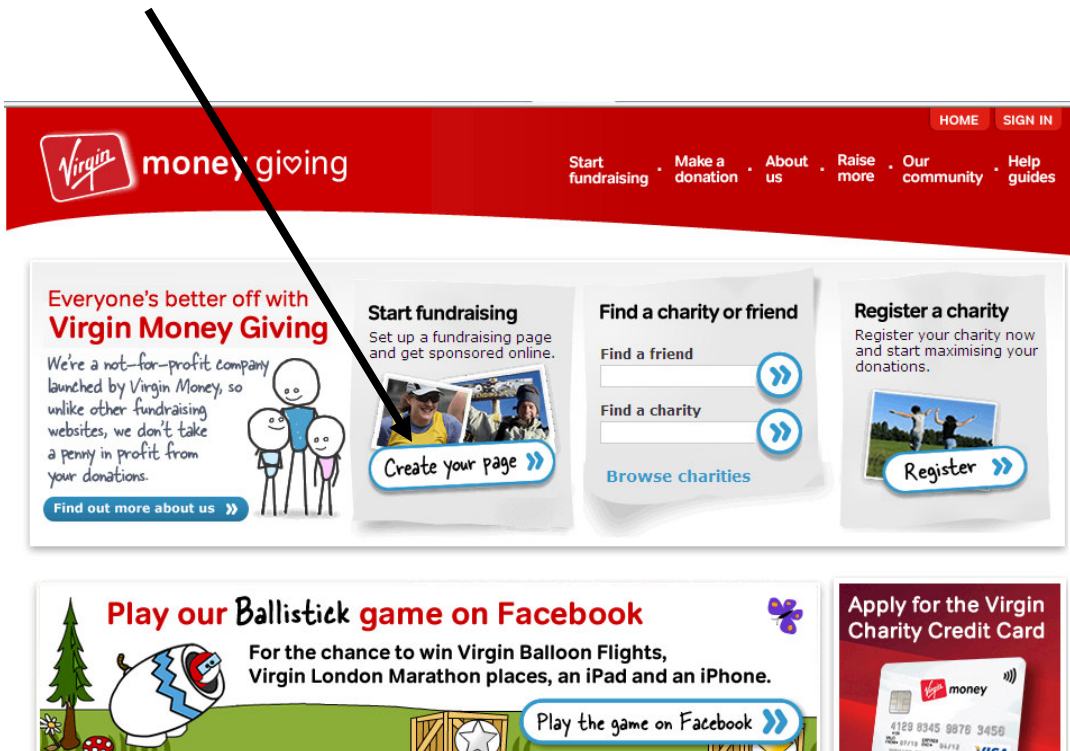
HOME SIGN IN

Virgin money giving

Start fundraising · Make a donation · About us · Raise more · Our community · Help guides

Everyone's better off with Virgin Money Giving

We're a not-for-profit company launched by Virgin Money, so unlike other fundraising websites, we don't take a penny in profit from your donations.

Find out more about us

Start fundraising

Set up a fundraising page and get sponsored online.

Create your page

Find a charity or friend

Find a friend

Find a charity

Browse charities

Register a charity

Register your charity now and start maximising your donations.

Register

Play our Ballistick game on Facebook

For the chance to win Virgin Balloon Flights, Virgin London Marathon places, an iPad and an iPhone.

Play the game on Facebook

Apply for the Virgin Charity Credit Card

Virgin money

4129 8345 9876 3456

VISA